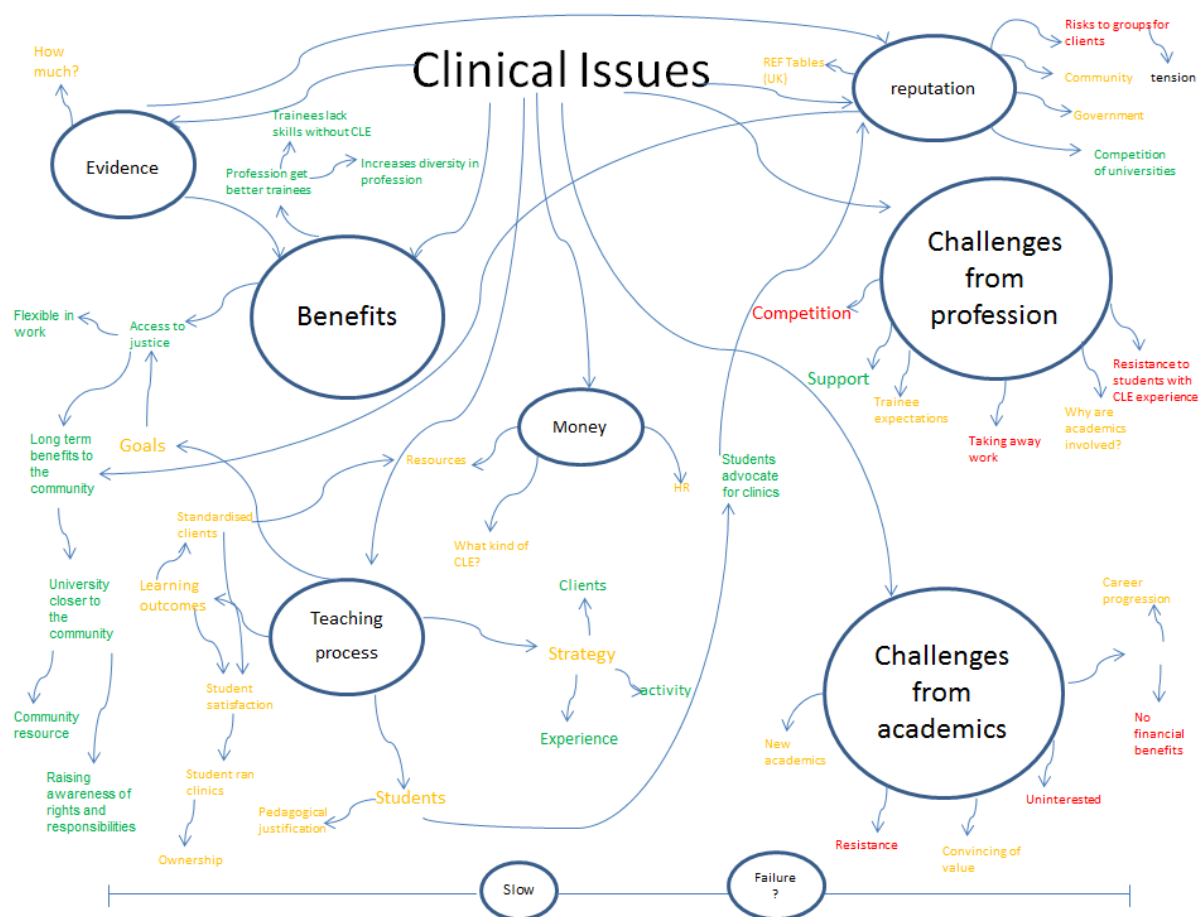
Clinical Issues

How much?

Evidence

Trainees lack skills without CLE

Profession get better trainees

Increases diversity in profession

Benefits

Flexible in work

Access to justice

Long term benefits to the community

Goals

University closer to the community

Community resource

Raising awareness of rights and responsibilities

Standardised clients

Learning outcomes

Student satisfaction

Student ran clinics

Ownership

Teaching process

Pedagogical justification

Students

Money

Resources

What kind of CLE?

HR

Clients

Strategy

activity

Experience

Students advocate for clinics

REF Tables (UK)

reputation

Risks to groups for clients

Community

tension

Government

Competition of universities

Challenges from profession

Competition

Support

Trainee expectations

Taking away work

Why are academics involved?

Resistance to students with CLE experience

Challenges from academics

Career progression

No financial benefits

New academics

Resistance

Convincing of value

Uninterested

Slow

Failure ?